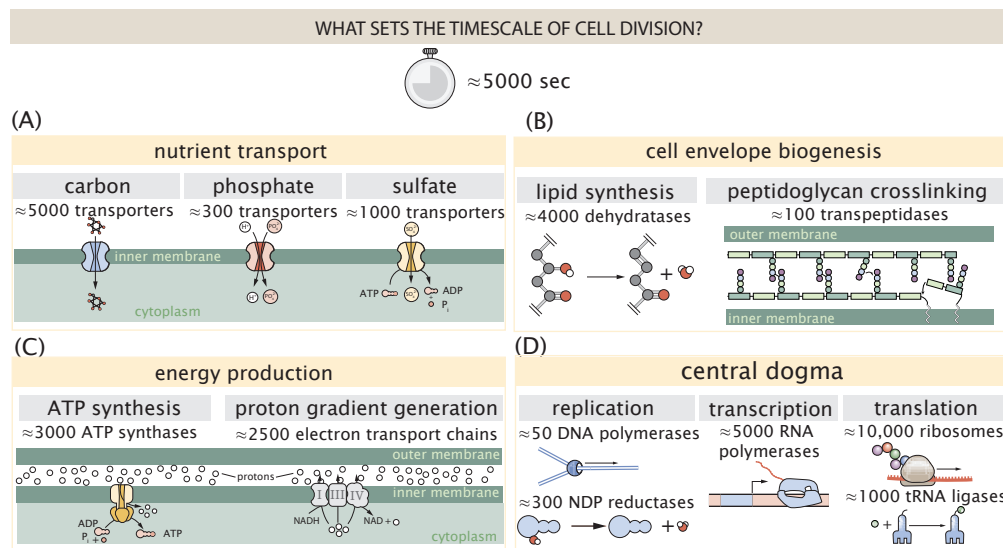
WHAT SETS THE TIMESCALE OF CELL DIVISION?

≈5000 sec

(A)

nutrient transport

carbon
≈5000 transporters

phosphate
≈300 transporters

sulfate
≈1000 transporters

$H^+$ $PO_4^{3-}$

$SO_4^{2-}$

inner membrane

ATP ADP $P_i$

$H^+$ $PO_4^{3-}$ $SO_4^{2-}$

cytoplasm

(B)

cell envelope biogenesis

lipid synthesis
≈4000 dehydratases

peptidoglycan crosslinking
≈100 transpeptidases

outer membrane

inner membrane

(C)

energy production

ATP synthesis
≈3000 ATP synthases

proton gradient generation
≈2500 electron transport chains

outer membrane

protons

inner membrane

I III IV

ADP $P_i$ + ATP

NADH NAD +

cytoplasm

(D)

central dogma

replication
≈50 DNA polymerases

≈300 NDP reductases

transcription
≈5000 RNA polymerases

translation
≈10,000 ribosomes

≈1000 tRNA ligases